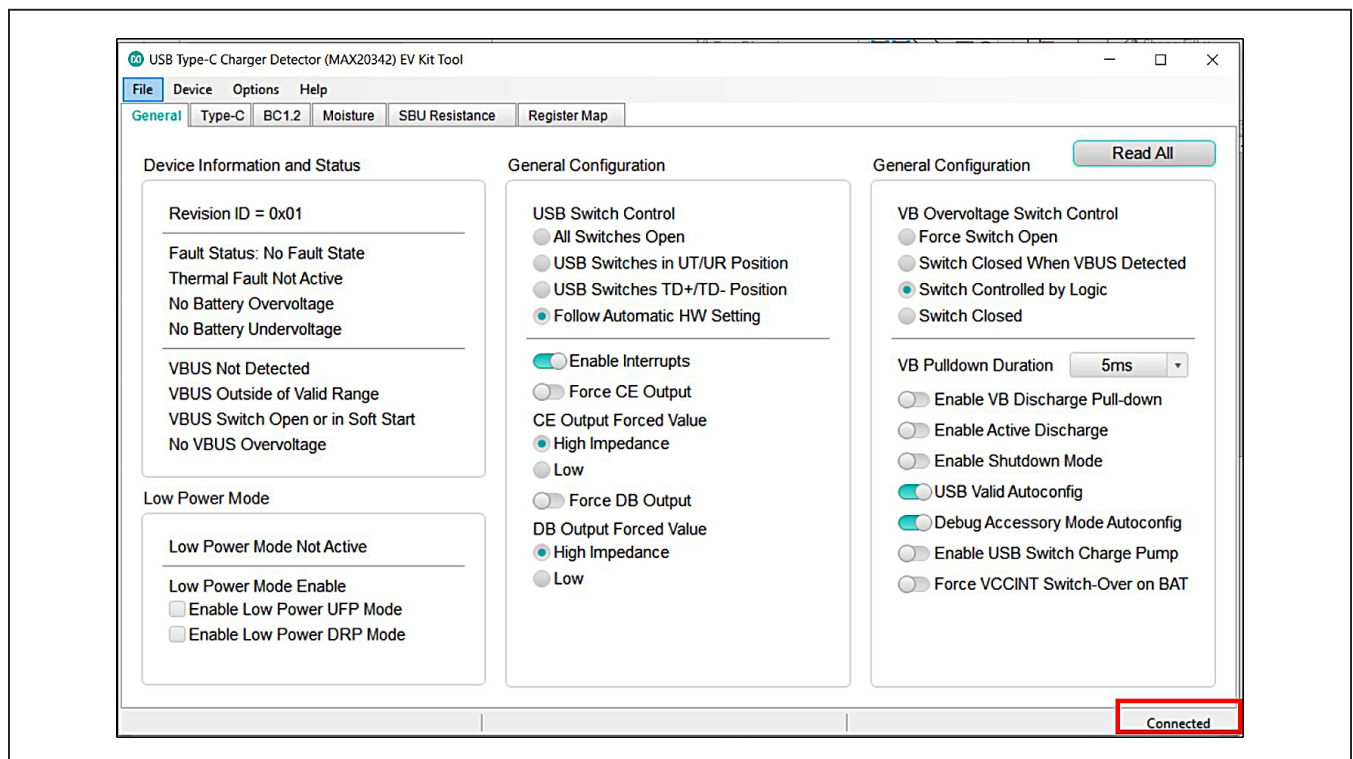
USB Type-C Charger Detector (MAX20342) EV Kit Tool

File Device Options Help

General Type-C BC1.2 Moisture SBU Resistance Register Map

Device Information and Status

Revision ID = 0x01

Fault Status: No Fault State
Thermal Fault Not Active
No Battery Overvoltage
No Battery Undervoltage

VBUS Not Detected
VBUS Outside of Valid Range
VBUS Switch Open or in Soft Start
No VBUS Overvoltage

Low Power Mode

Low Power Mode Not Active

Low Power Mode Enable
Enable Low Power UFP Mode
Enable Low Power DRP Mode

General Configuration

USB Switch Control
All Switches Open
USB Switches in UT/UR Position
USB Switches TD+/TD- Position
Follow Automatic HW Setting

Enable Interrupts
Force CE Output
CE Output Forced Value
High Impedance
Low
Force DB Output
DB Output Forced Value
High Impedance
Low

General Configuration

Read All

VB Overvoltage Switch Control
Force Switch Open
Switch Closed When VBUS Detected
Switch Controlled by Logic
Switch Closed

VB Pulldown Duration 5ms

Enable VB Discharge Pull-down
Enable Active Discharge
Enable Shutdown Mode
USB Valid Autoconfig
Debug Accessory Mode Autoconfig
Enable USB Switch Charge Pump
Force VCCINT Switch-Over on BAT

Connected